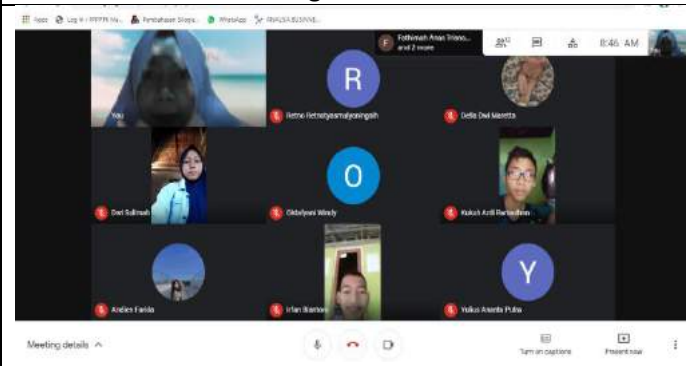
Apps Log In | PPFPK M... Pendaftaran Siswa... WhatsApp FINALISASI BISNIS...

F Fathimah Ainan Triono... and 2 more

8:46 AM

You

R

Retno Retnatyasmalyaningsih

Della Dwi Maretta

Dwi Sulimah

O

Oktaliyani Windy

Kukuh Ardi Ramadhan

Arabes Farida

Irfan Bianton

Y

Yukus Ananta Putra

Meeting details

Turn on captions

Present now